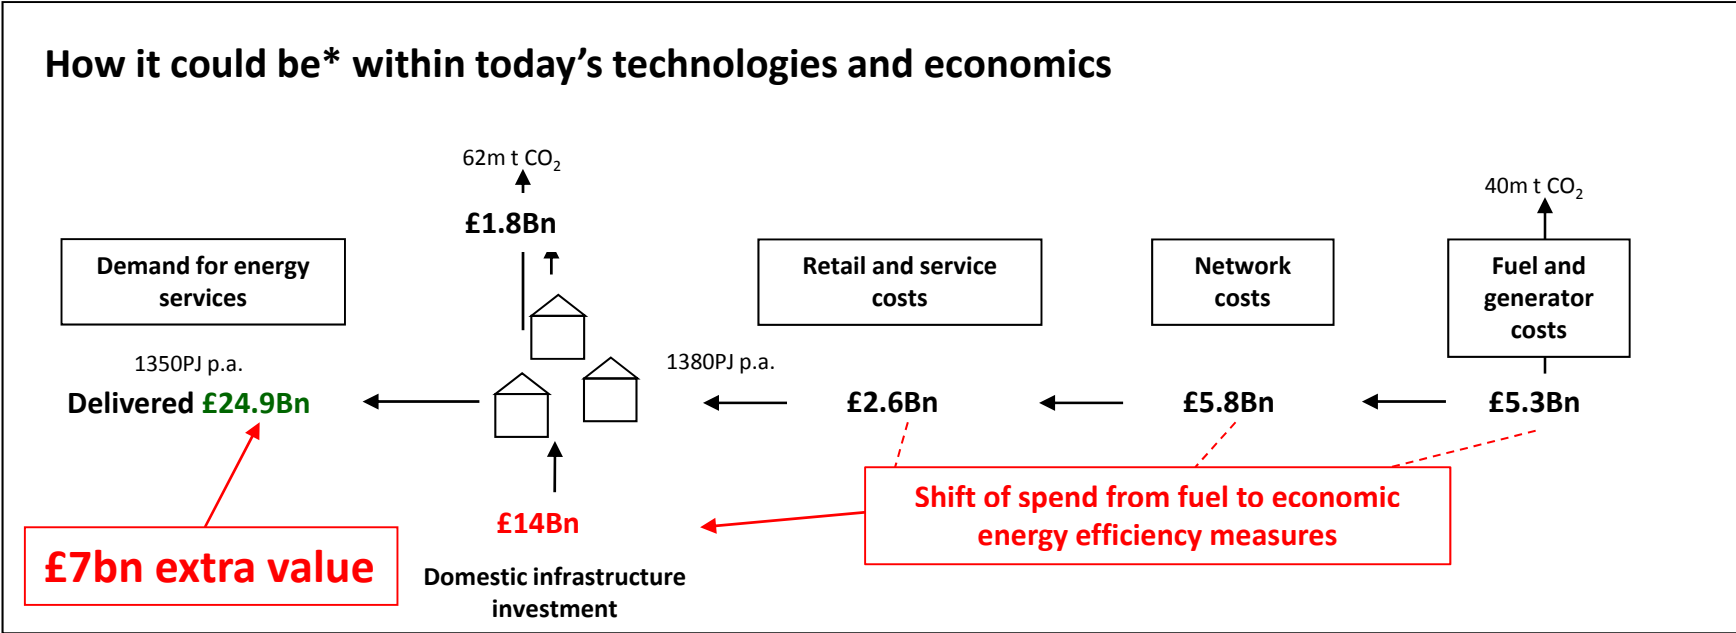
How it could be* within today's technologies and economics

62m t $CO_2$

£1.8Bn

40m t $CO_2$

Demand for energy services

Retail and service costs

Network costs

Fuel and generator costs

1350PJ p.a.

Delivered £24.9Bn

1380PJ p.a.

£2.6Bn

£5.8Bn

£5.3Bn

Shift of spend from fuel to economic energy efficiency measures

£14Bn

Domestic infrastructure investment

£7bn extra value